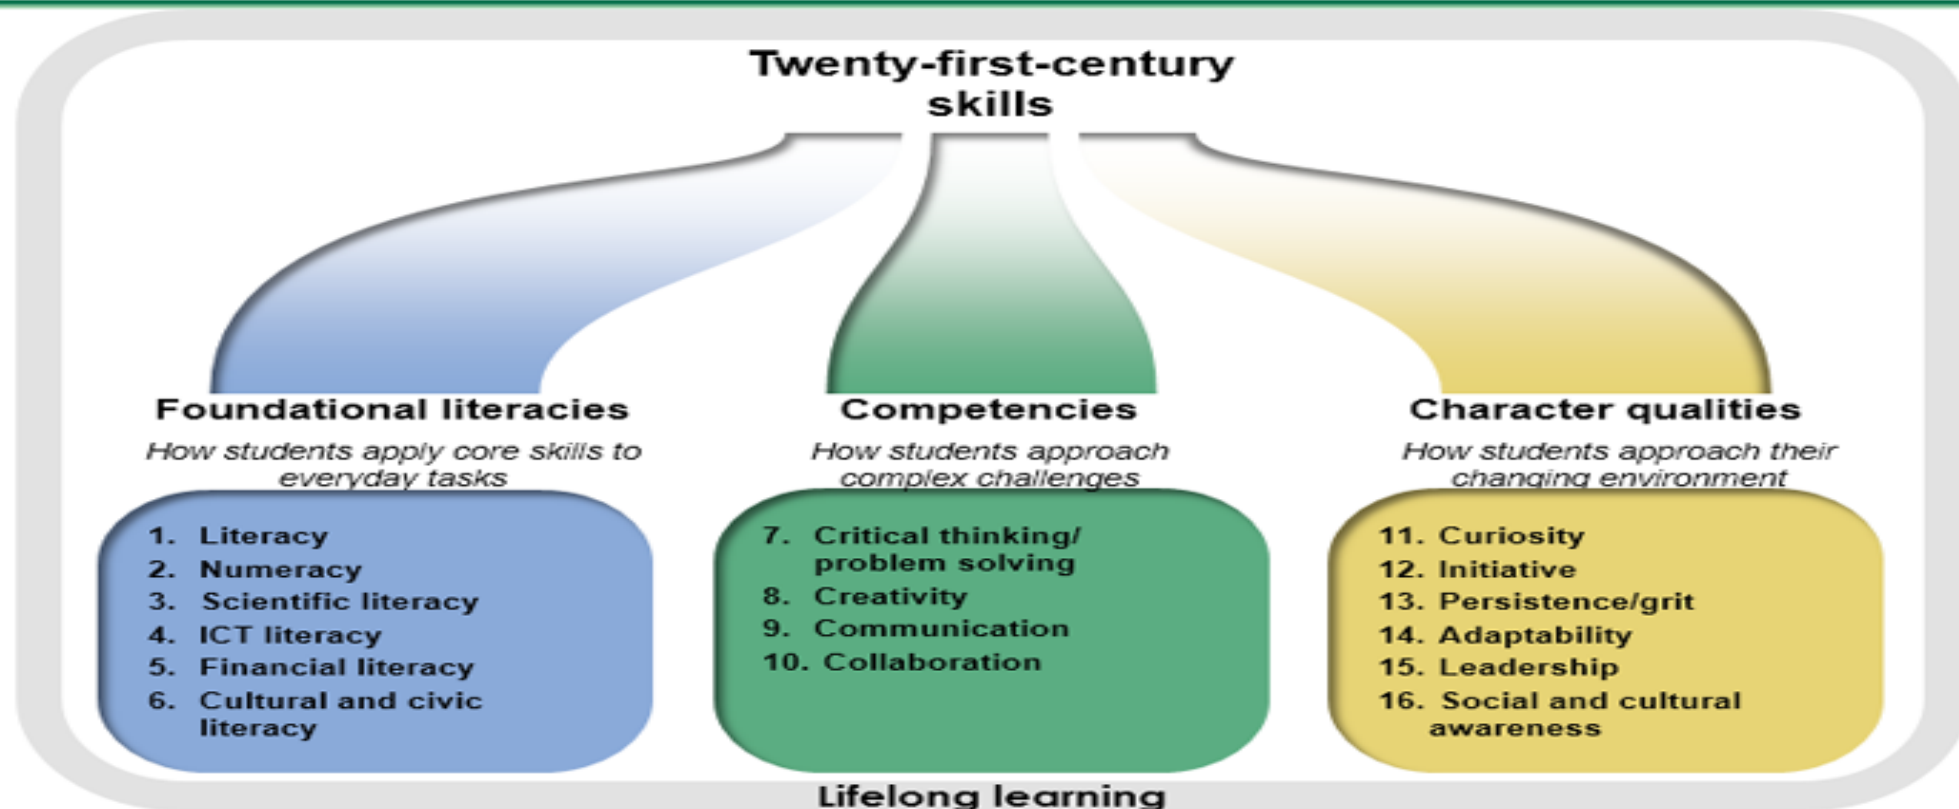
Twenty-first-century skills

Foundational literacies

How students apply core skills to everyday tasks

1. Literacy
2. Numeracy
3. Scientific literacy
4. ICT literacy
5. Financial literacy
6. Cultural and civic literacy

Competencies

How students approach complex challenges

7. Critical thinking/ problem solving
8. Creativity
9. Communication
10. Collaboration

Character qualities

How students approach their changing environment

11. Curiosity
12. Initiative
13. Persistence/grit
14. Adaptability
15. Leadership
16. Social and cultural awareness

Lifelong learning